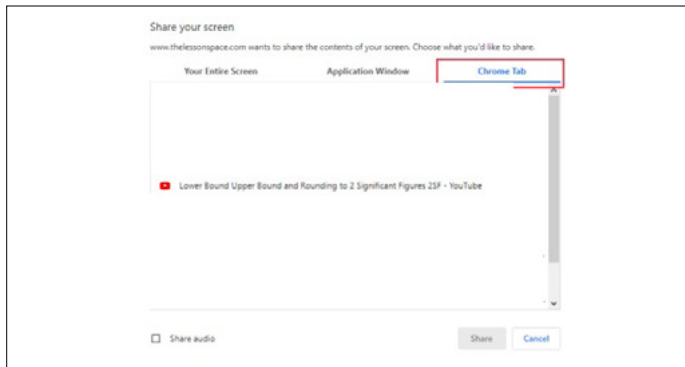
Share your screen

www.thelessonspace.com wants to share the contents of your screen. Choose what you'd like to share.

Your Entire Screen | Application Window | Chrome Tab

Lower Bound Upper Bound and Rounding to 2 Significant Figures 2SF - YouTube

Share audio

Share | Cancel